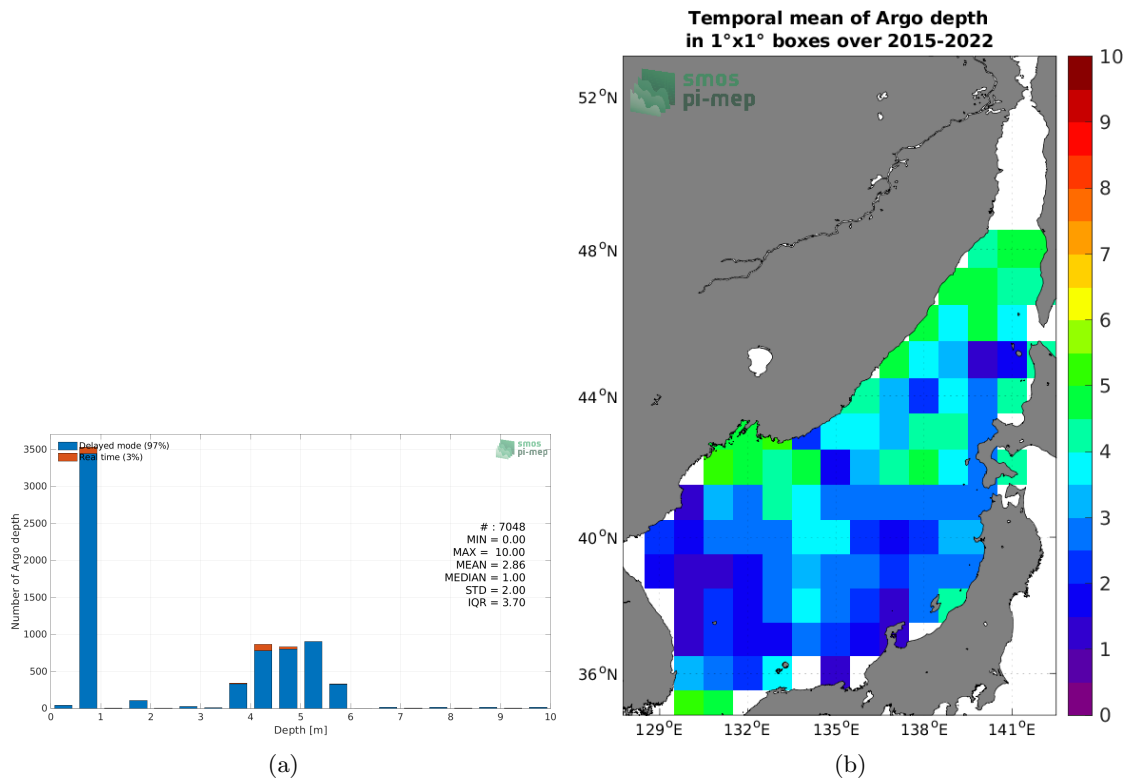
Delayed mode (97%)
Real time (3%)

smos pi-mep

3500
3000
2500
2000
1500
1000
500
0

Number of Argo depth

# : 7048
MIN = 0.00
MAX = 10.00
MEAN = 2.86
MEDIAN = 1.00
STD = 2.00
IQR = 3.70

0 1 2 3 4 5 6 7 8 9 10
Depth [m]

(a)

Temporal mean of Argo depth
in 1°x1° boxes over 2015-2022

smos pi-mep

$52^oN$
$48^oN$
$44^oN$
$40^oN$
$36^oN$

$129^oE$ $132^oE$ $135^oE$ $138^oE$ $141^oE$

10
9
8
7
6
5
4
3
2
1
0

(b)